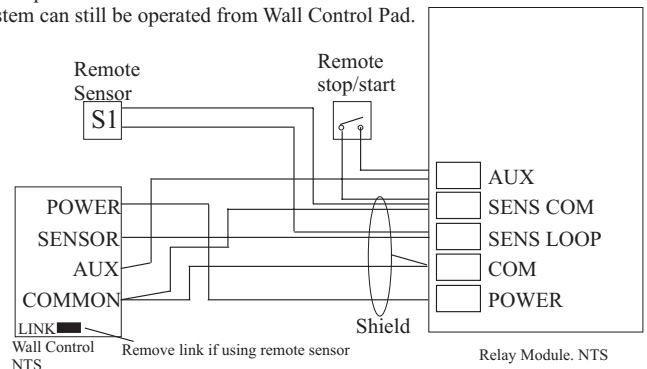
stem can still be operated from Wall Control Pad.

Remote Sensor

S1

Remote stop/start

AUX

SENS COM

SENS LOOP

COM

POWER

POWER

SENSOR

AUX

COMMON

LINK

Shield

Wall Control NTS

Remove link if using remote sensor

Relay Module. NTS